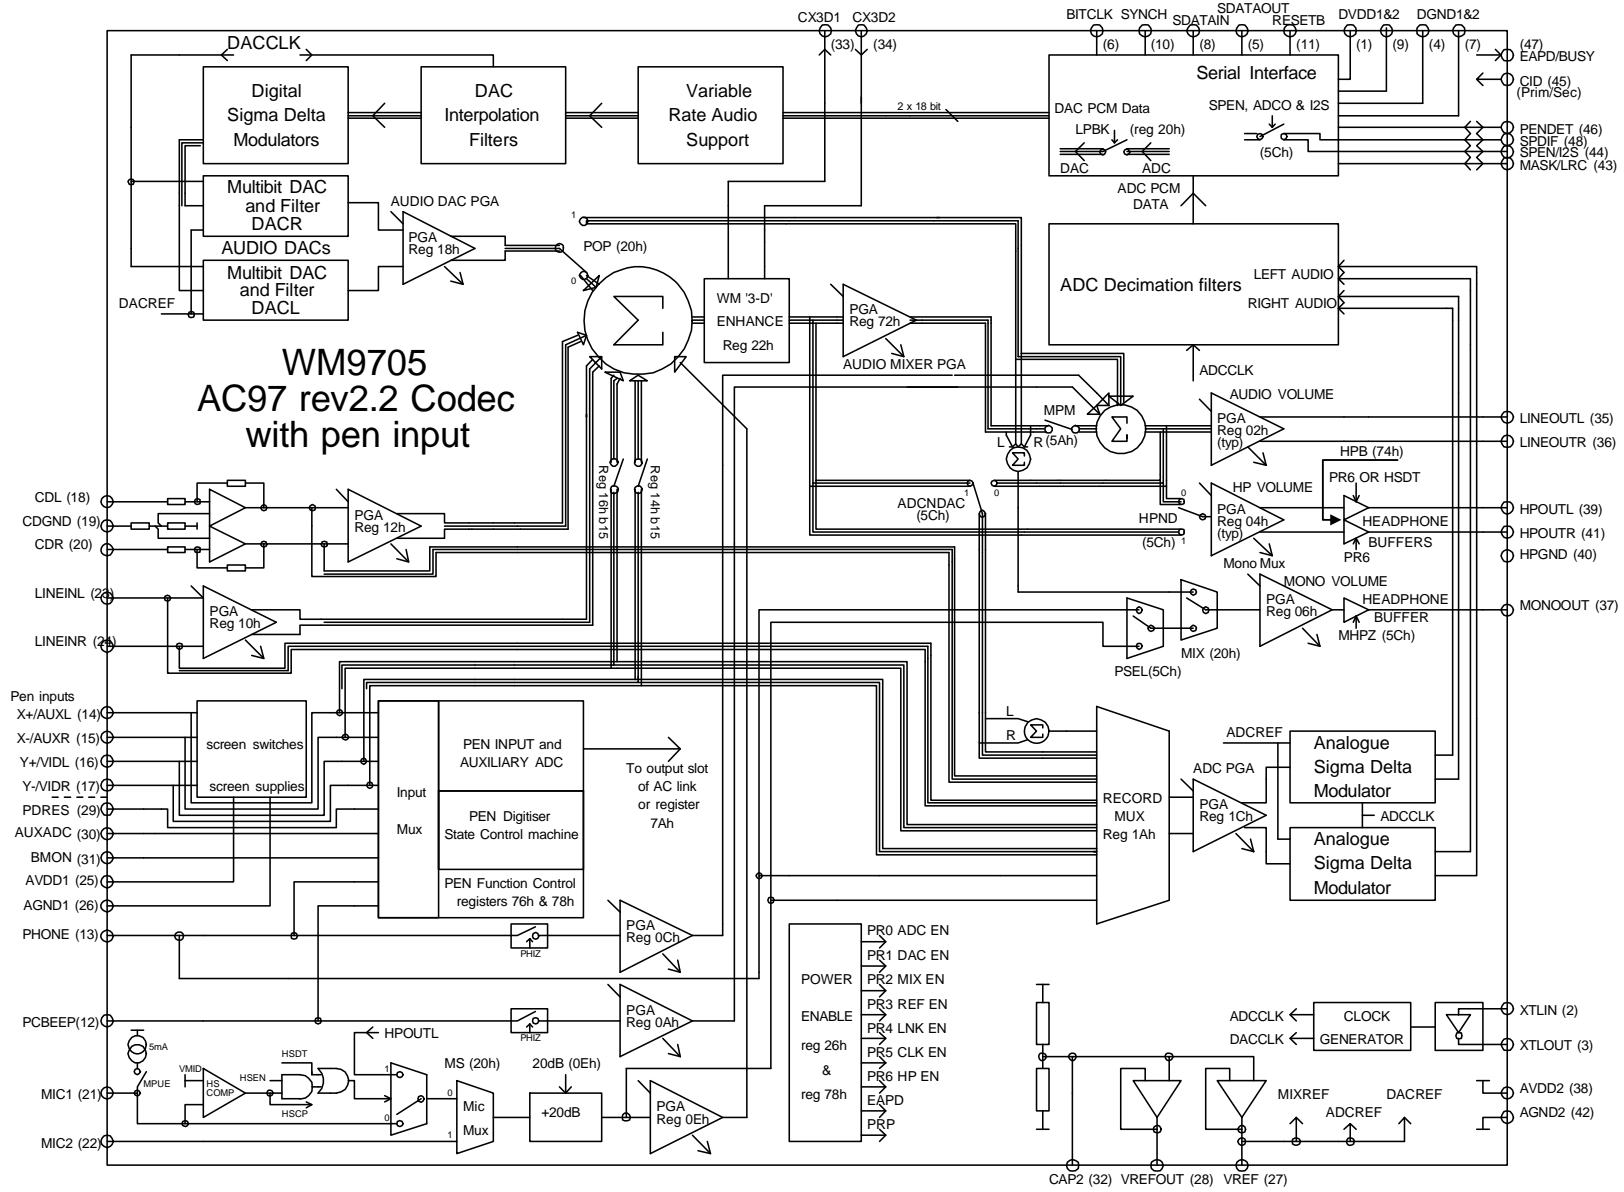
CX3D1 CX3D2
(33) (34)
BITCLK SYNCH SDATAIN SDATAOUT RESETB DVDD1&2 DGND1&2
(6) (10) (8) (5) (11) (1) (9) (4) (7)
(47) EAPD/BUSY
CID (45) (Prim/Sec)

DACCLK
Digital Sigma Delta Modulators
DAC Interpolation Filters
Variable Rate Audio Support
2 x 18 bit
Serial Interface
DAC PCM Data
LPBK (reg 20h)
DAC ADC
SPEN, ADCO & I2S
(5Ch)
PENDET (46)
SPDIF (48)
SPEN/I2S (44)
MASK/LRC (43)
ADC PCM DATA

Multibit DAC and Filter DACR
AUDIO DACs
Multibit DAC and Filter DACL
DACREF
AUDIO DAC PGA
PGA Reg 18h
POP (20h)
1
0
WM '3-D' ENHANCE Reg 22h
PGA Reg 72h
AUDIO MIXER PGA
ADC Decimation filters
LEFT AUDIO
RIGHT AUDIO
ADCCLK

WM9705
AC97 rev2.2 Codec
with pen input

MPM (5Ah)
L R
AUDIO VOLUME
PGA Reg 02h (typ)
LINEOUTL (35)
LINEOUTR (36)
HPB (74h)
PR6 OR HSDT
HP VOLUME
PGA Reg 04h (typ)
HEADPHONE BUFFERS
PR6
HPOUTL (39)
HPOUTR (41)
HPGND (40)
ADCNDAC (5Ch)
HPND (5Ch)
Mono Mux
MONO VOLUME
PGA Reg 06h
HEADPHONE BUFFER
MHPZ (5Ch)
MONOOUT (37)
PSEL(5Ch)
MIX (20h)

Reg 16h b15
Reg 14h b15

CDL (18)
CDGND (19)
CDR (20)
PGA Reg 12h
LINEINL (23)
LINEINR (24)
PGA Reg 10h

Pen inputs
X+/AUXL (14)
X-/AUXR (15)
Y+/VIDL (16)
Y-/VIDR (17)
PDRES (29)
AUXADC (30)
BMON (31)
AVDD1 (25)
AGND1 (26)
screen switches
screen supplies
Input Mux
PEN INPUT and AUXILIARY ADC
PEN Digitiser State Control machine
PEN Function Control registers 76h & 78h
To output slot of AC link or register 7Ah

L R
RECORD MUX Reg 1Ah
ADCREF
ADC PGA
PGA Reg 1Ch
Analogue Sigma Delta Modulator
ADCCLK
Analogue Sigma Delta Modulator

PHONE (13)
PHIZ
PGA Reg 0Ch
PCBEEP(12)
PHIZ
PGA Reg 0Ah

POWER ENABLE reg 26h & reg 78h
PR0 ADC EN
PR1 DAC EN
PR2 MIX EN
PR3 REF EN
PR4 LNK EN
PR5 CLK EN
PR6 HP EN
EAPD
PRP

ADCCLK
DACCLK
CLOCK GENERATOR
XTLIN (2)
XTLOUT (3)

5mA
MPUE
VMID
HS COMP
HSEN
HSDT
HSCP
HPOUTL
1
0
MS (20h)
0
1
Mic Mux
20dB (0Eh)
+20dB
PGA Reg 0Eh
MIC1 (21)
MIC2 (22)

MIXREF
ADCREF
DACREF
AVDD2 (38)
AGND2 (42)
CAP2 (32) VREFOUT (28) VREF (27)